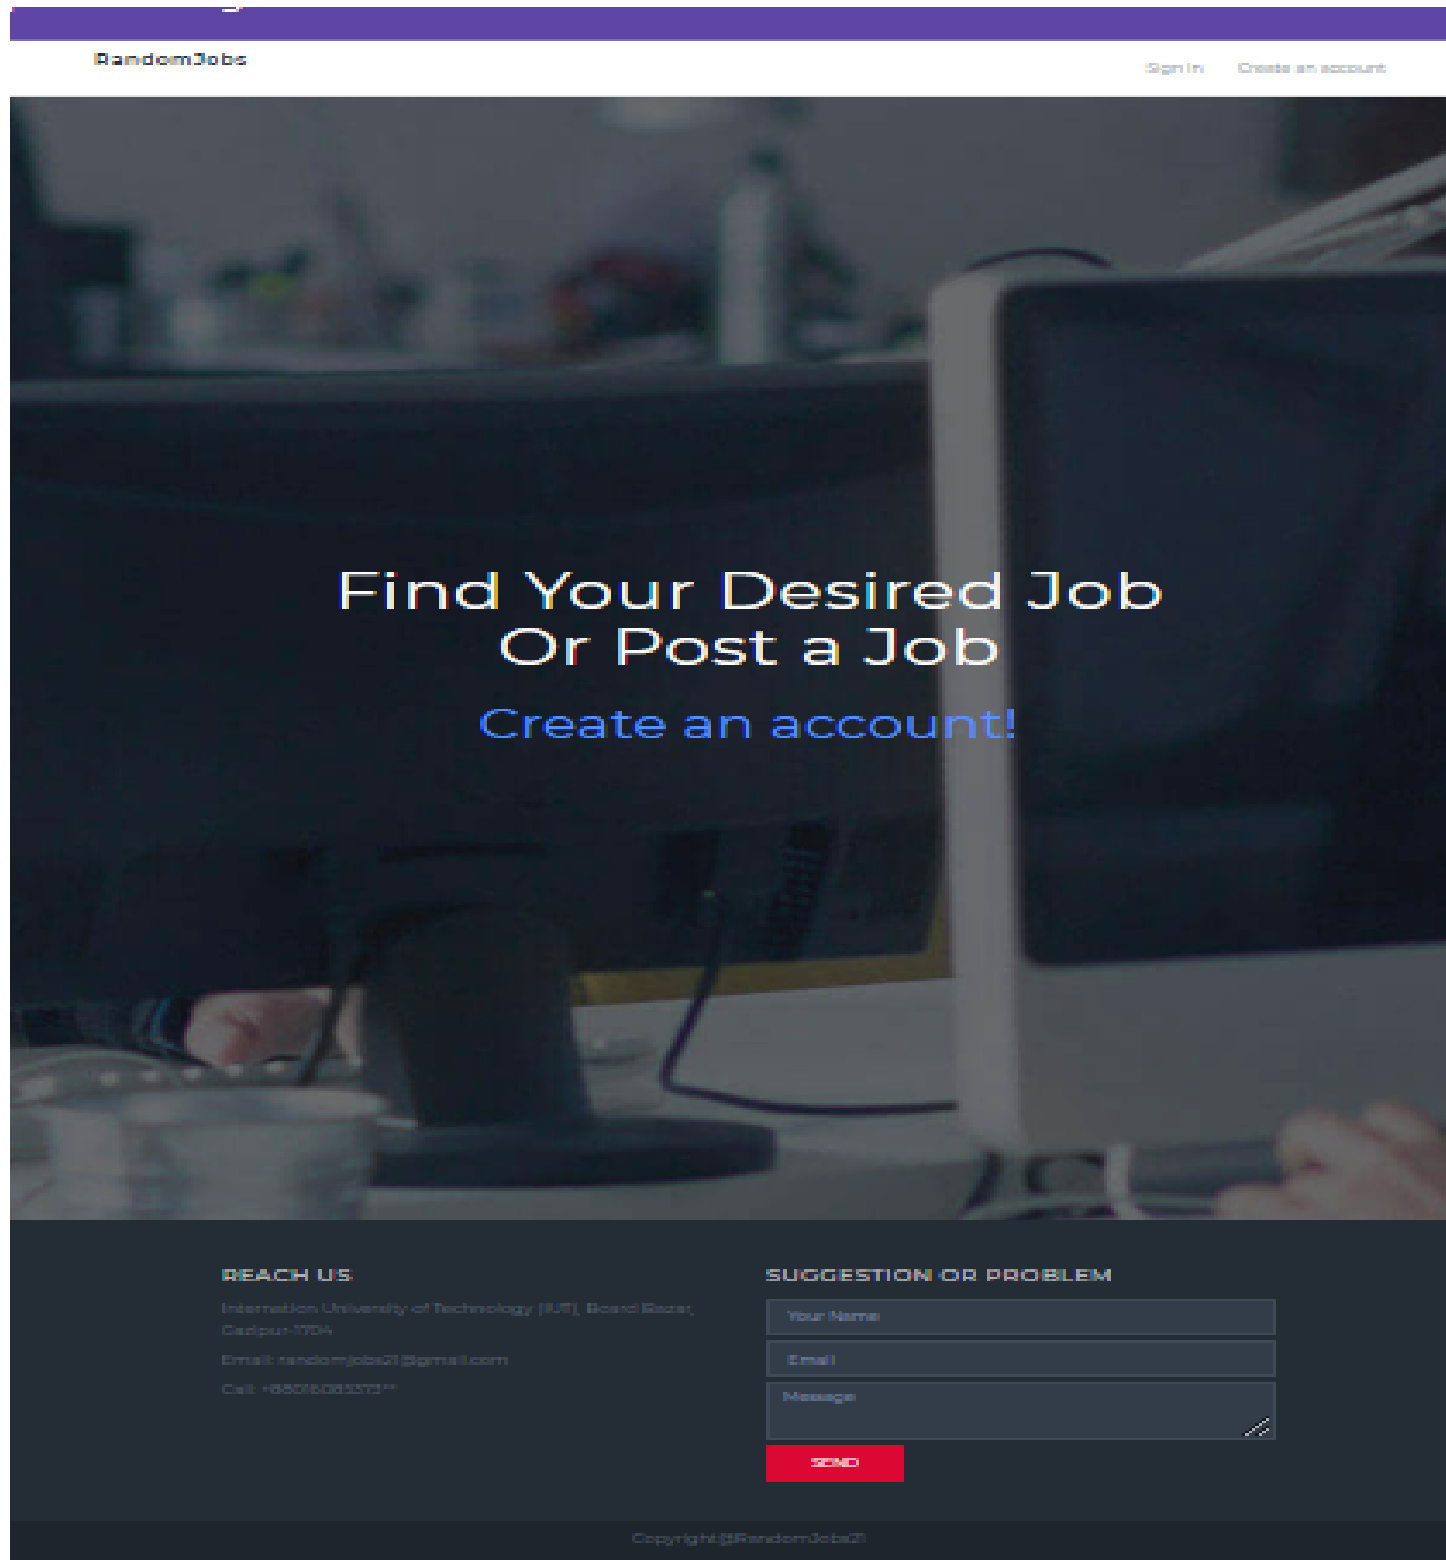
RandomJobs

Sign In Create an account

Find Your Desired Job Or Post a Job

Create an account!

REACH US

Internation University of Technology (IUT), Board Bazar, Gazipur-1704

Email: randomjobs21@gmail.com

Call: +88016083372**

SUGGESTION OR PROBLEM

Your Name

Email

Message

SEND

Copyright@RandomJobs21